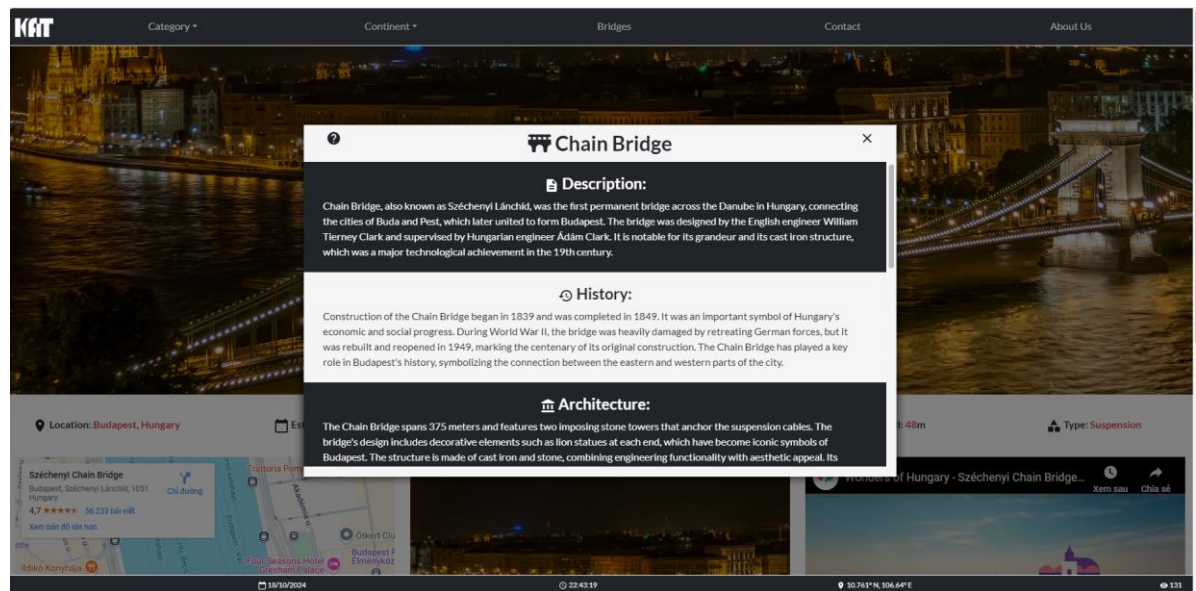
KAT Category ▾ Continent ▾ Bridges Contact About Us

Chain Bridge

Description:

Chain Bridge, also known as Széchenyi Lánchíd, was the first permanent bridge across the Danube in Hungary, connecting the cities of Buda and Pest, which later united to form Budapest. The bridge was designed by the English engineer William Tierney Clark and supervised by Hungarian engineer Ádám Clark. It is notable for its grandeur and its cast iron structure, which was a major technological achievement in the 19th century.

History:

Construction of the Chain Bridge began in 1839 and was completed in 1849. It was an important symbol of Hungary's economic and social progress. During World War II, the bridge was heavily damaged by retreating German forces, but it was rebuilt and reopened in 1949, marking the centenary of its original construction. The Chain Bridge has played a key role in Budapest's history, symbolizing the connection between the eastern and western parts of the city.

Architecture:

The Chain Bridge spans 375 meters and features two imposing stone towers that anchor the suspension cables. The bridge's design includes decorative elements such as lion statues at each end, which have become iconic symbols of Budapest. The structure is made of cast iron and stone, combining engineering functionality with aesthetic appeal. Its

Location: Budapest, Hungary
Est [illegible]
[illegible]: 48m
Type: Suspension

Széchenyi Chain Bridge
Budapest, Széchenyi Lánchíd, 1051 Hungary
Chỉ đường
4,7 ★★★★★ 56.233 bài viết
Xem bản đồ lớn hơn
Trattoria Pom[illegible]
Four Seasons Hotel Gresham Palace
Ötkert Clu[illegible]
Budapest F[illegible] Élményköz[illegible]
Ildikó Konyhája

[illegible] of Hungary - Széchenyi Chain Bridge...
Xem sau Chia sẻ

18/10/2024
22:43:19
10.761° N, 106.64° E
131